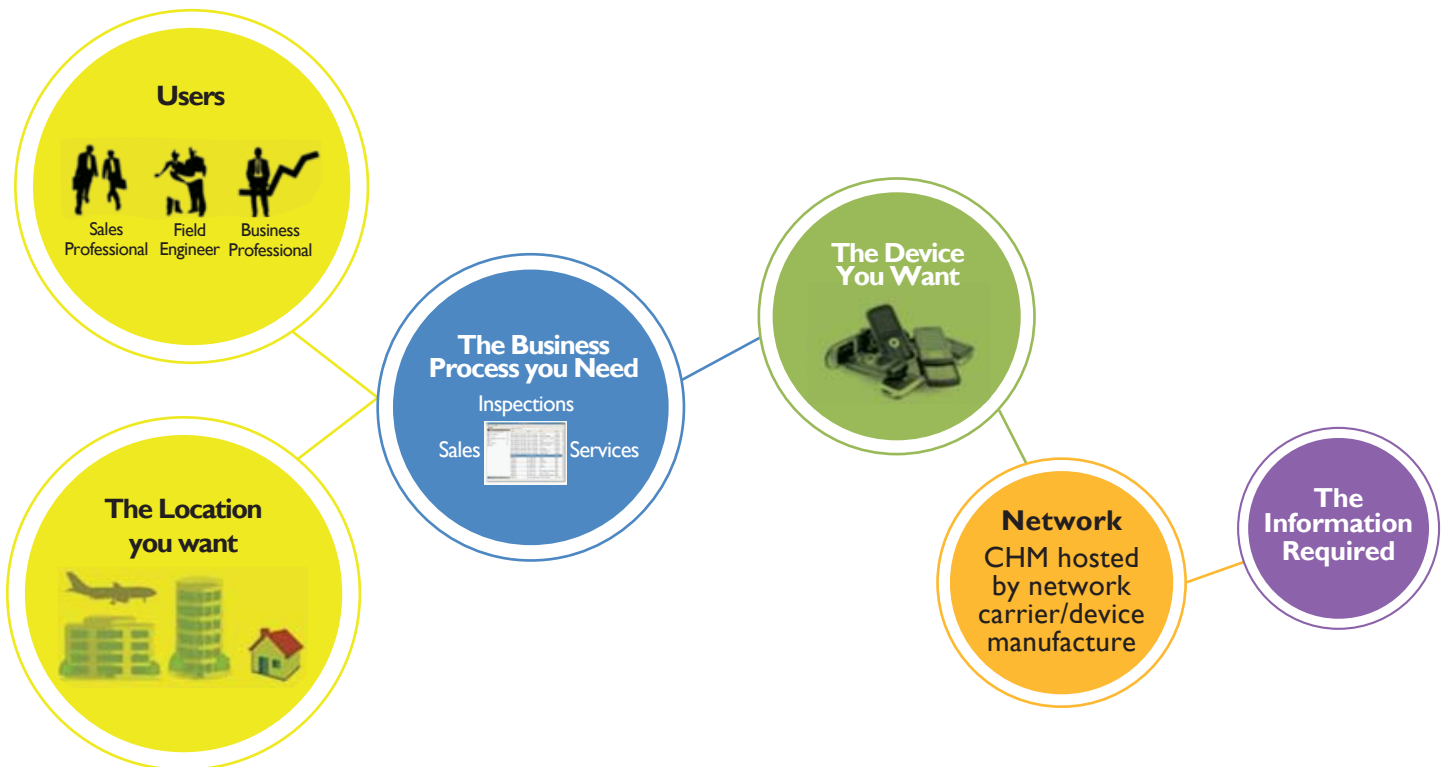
Users

Sales Professional

Field Engineer

Business Professional

The Location you want

The Business Process you Need

Inspections

Sales

Services

The Device You Want

Network

CHM hosted by network carrier/device manufacture

The Information Required